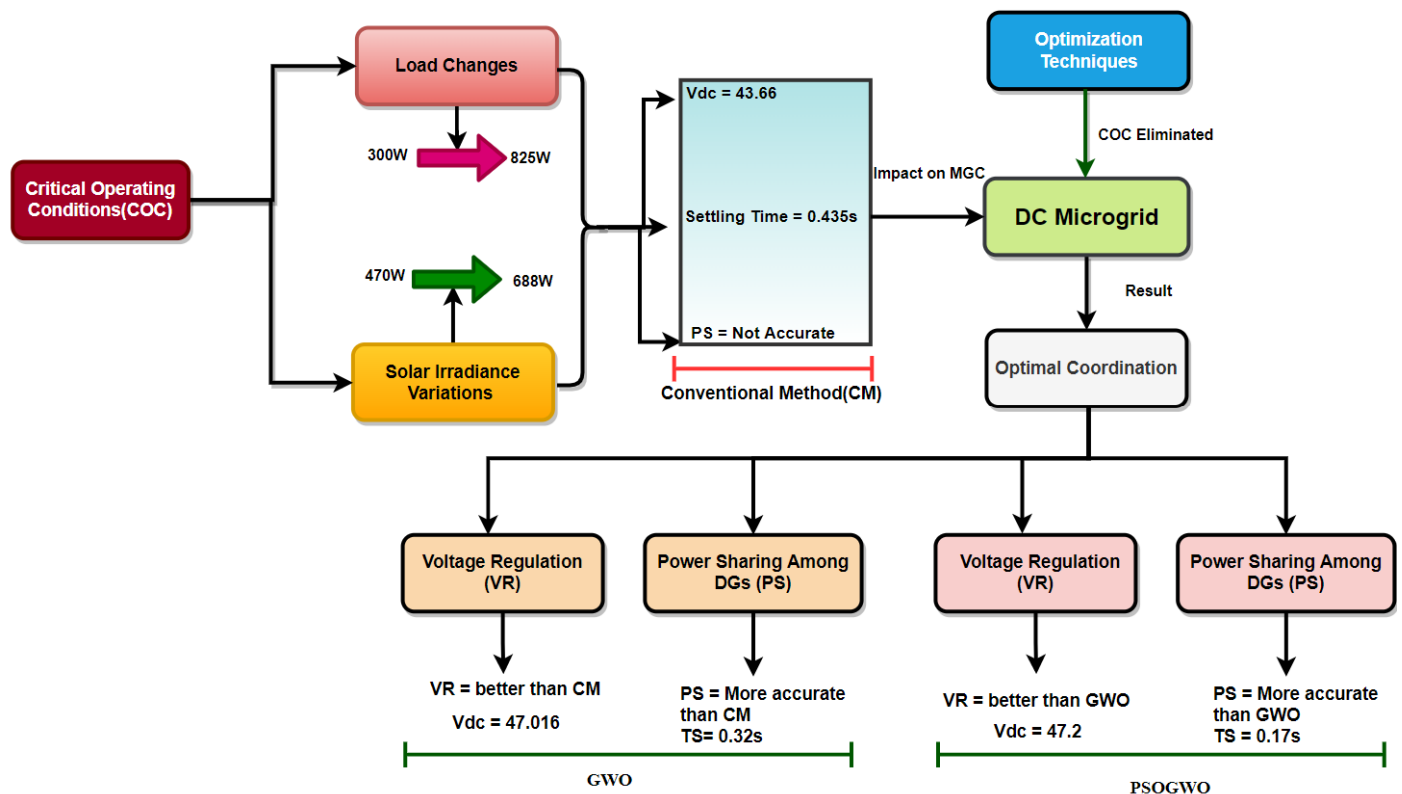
Critical Operating Conditions(COC)

Load Changes

300W

825W

470W

688W

Solar Irradiance Variations

Vdc = 43.66

Settling Time = 0.435s

PS = Not Accurate

Conventional Method(CM)

Impact on MGC

Optimization Techniques

COC Eliminated

DC Microgrid

Result

Optimal Coordination

Voltage Regulation (VR)

VR = better than CM

Vdc = 47.016

Power Sharing Among DGs (PS)

PS = More accurate than CM
TS= 0.32s

GWO

Voltage Regulation (VR)

VR = better than GWO

Vdc = 47.2

Power Sharing Among DGs (PS)

PS = More accurate than GWO
TS = 0.17s

PSOGWO